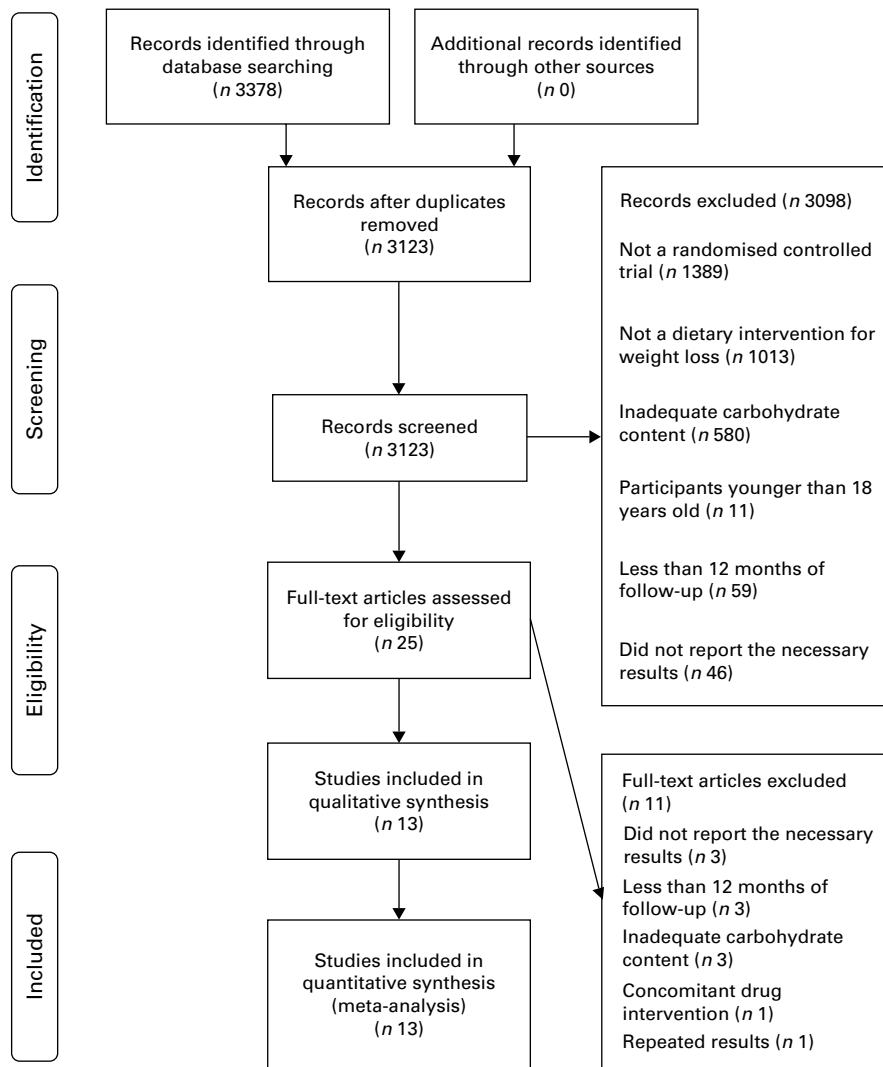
Identification

Records identified through database searching ($n$ 3378)

Additional records identified through other sources ($n$ 0)

Records after duplicates removed ($n$ 3123)

Screening

Records screened ($n$ 3123)

Records excluded ($n$ 3098)

Not a randomised controlled trial ($n$ 1389)

Not a dietary intervention for weight loss ($n$ 1013)

Inadequate carbohydrate content ($n$ 580)

Participants younger than 18 years old ($n$ 11)

Less than 12 months of follow-up ($n$ 59)

Did not report the necessary results ($n$ 46)

Eligibility

Full-text articles assessed for eligibility ($n$ 25)

Studies included in qualitative synthesis ($n$ 13)

Full-text articles excluded ($n$ 11)

Did not report the necessary results ($n$ 3)

Less than 12 months of follow-up ($n$ 3)

Inadequate carbohydrate content ($n$ 3)

Concomitant drug intervention ($n$ 1)

Repeated results ($n$ 1)

Included

Studies included in quantitative synthesis (meta-analysis) ($n$ 13)